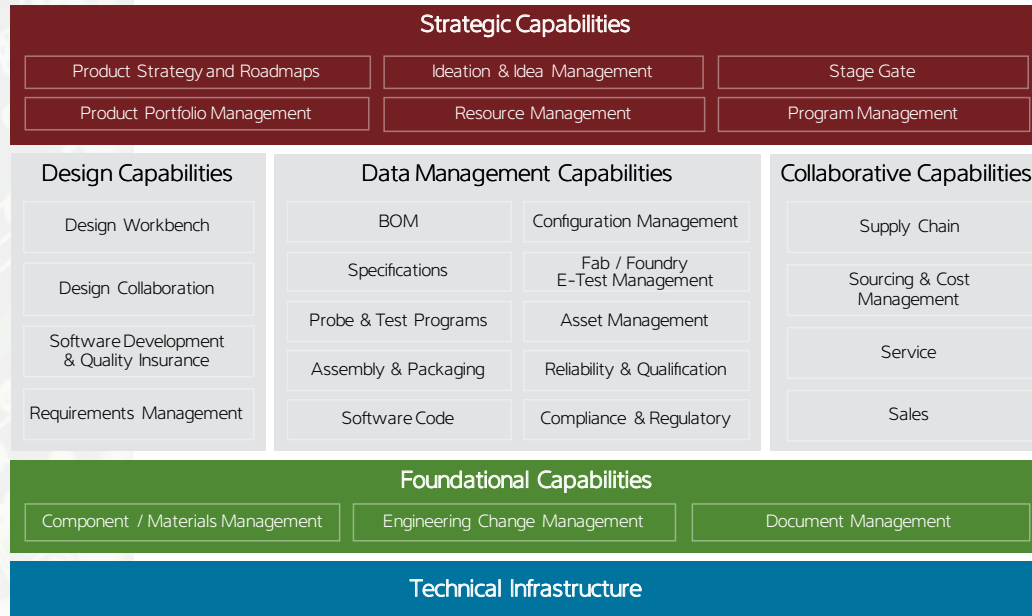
Strategic Capabilities

Product Strategy and Roadmaps

Ideation & Idea Management

Stage Gate

Product Portfolio Management

Resource Management

Program Management

Design Capabilities

Design Workbench

Design Collaboration

Software Development & Quality Insurance

Requirements Management

Data Management Capabilities

BOM

Configuration Management

Specifications

Fab / Foundry E-Test Management

Probe & Test Programs

Asset Management

Assembly & Packaging

Reliability & Qualification

Software Code

Compliance & Regulatory

Collaborative Capabilities

Supply Chain

Sourcing & Cost Management

Service

Sales

Foundational Capabilities

Component / Materials Management

Engineering Change Management

Document Management

Technical Infrastructure